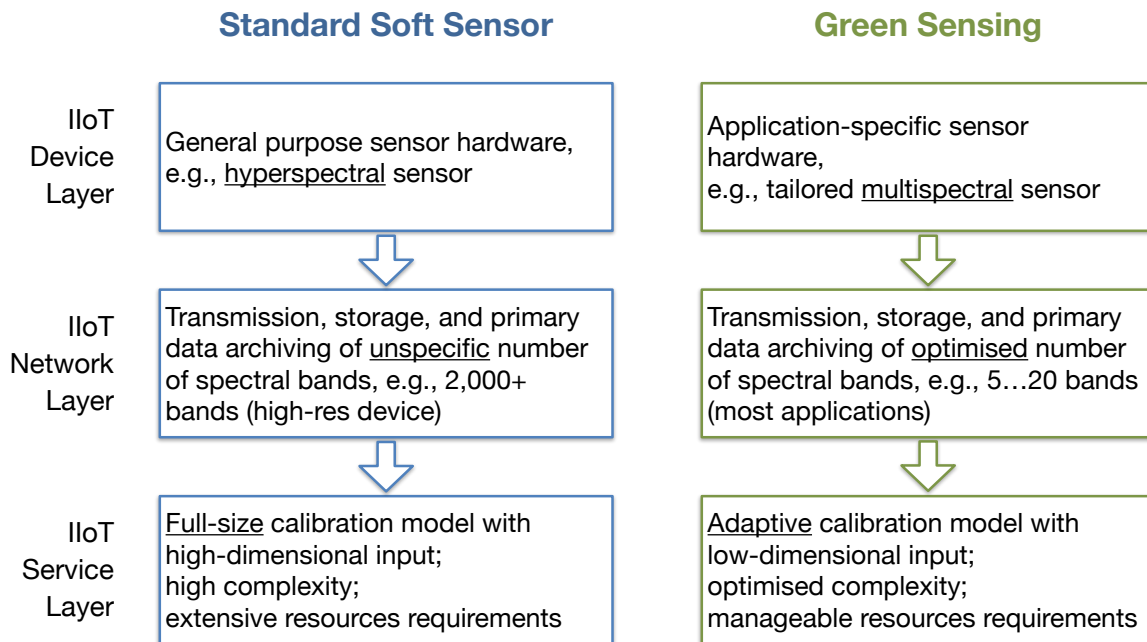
Standard Soft Sensor

Green Sensing

IIoT Device Layer

General purpose sensor hardware, e.g., hyperspectral sensor

Application-specific sensor hardware, e.g., tailored multispectral sensor

IIoT Network Layer

Transmission, storage, and primary data archiving of unspecific number of spectral bands, e.g., 2,000+ bands (high-res device)

Transmission, storage, and primary data archiving of optimised number of spectral bands, e.g., 5…20 bands (most applications)

IIoT Service Layer

Full-size calibration model with high-dimensional input; high complexity; extensive resources requirements

Adaptive calibration model with low-dimensional input; optimised complexity; manageable resources requirements